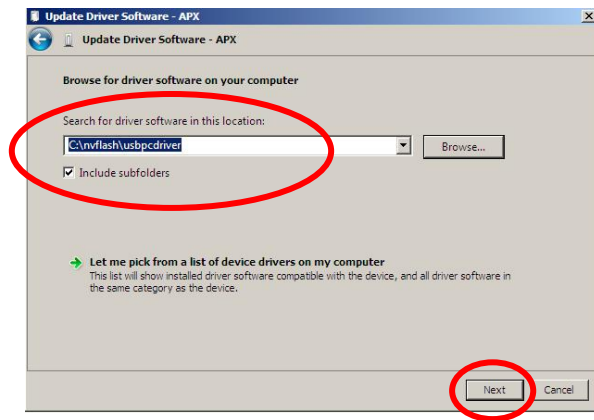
Update Driver Software - APX

Update Driver Software - APX

Browse for driver software on your computer

Search for driver software in this location:

C:\nvflash\usbpcdriver

Browse...

Include subfolders

Let me pick from a list of device drivers on my computer
This list will show installed driver software compatible with the device, and all driver software in the same category as the device.

Next

Cancel